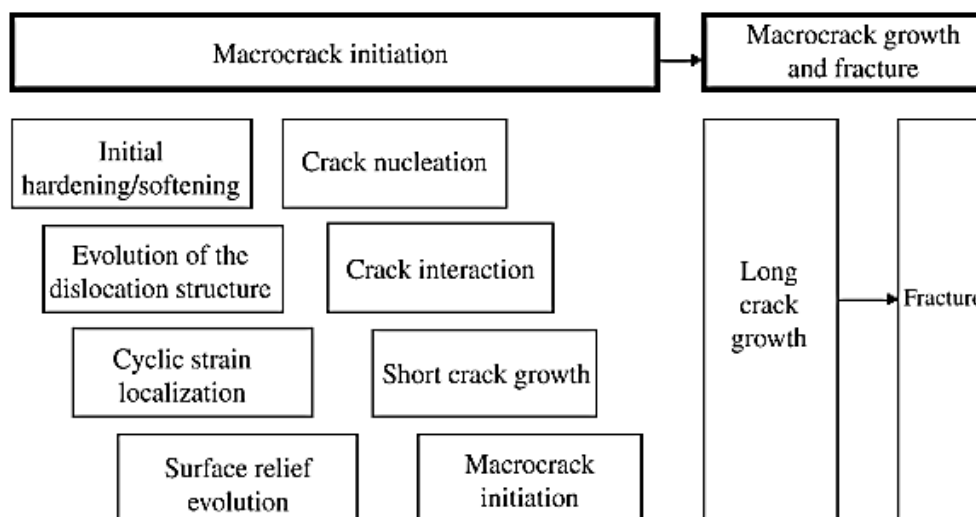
Macrocrack initiation

Macrocrack growth and fracture

Initial hardening/softening

Crack nucleation

Evolution of the dislocation structure

Crack interaction

Cyclic strain localization

Short crack growth

Surface relief evolution

Macrocrack initiation

Long crack growth

Fracture